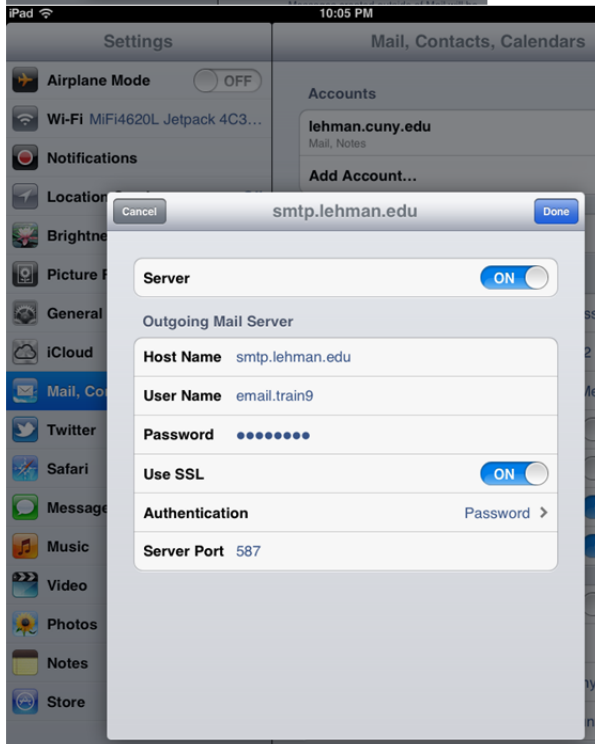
iPad
10:05 PM

Settings

Airplane Mode OFF

Wi-Fi MiFi4620L Jetpack 4C3...

Notifications

Location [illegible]

Brightne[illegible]

Picture F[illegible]

General

iCloud

Mail, Co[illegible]

Twitter

Safari

Message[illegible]

Music

Video

Photos

Notes

Store

Mail, Contacts, Calendars

Accounts

lehman.cuny.edu
Mail, Notes

Add Account...

Cancel

smtp.lehman.edu

Done

Server ON

Outgoing Mail Server

Host Name smtp.lehman.edu

User Name email.train9

Password ••••••••

Use SSL ON

Authentication Password

Server Port 587